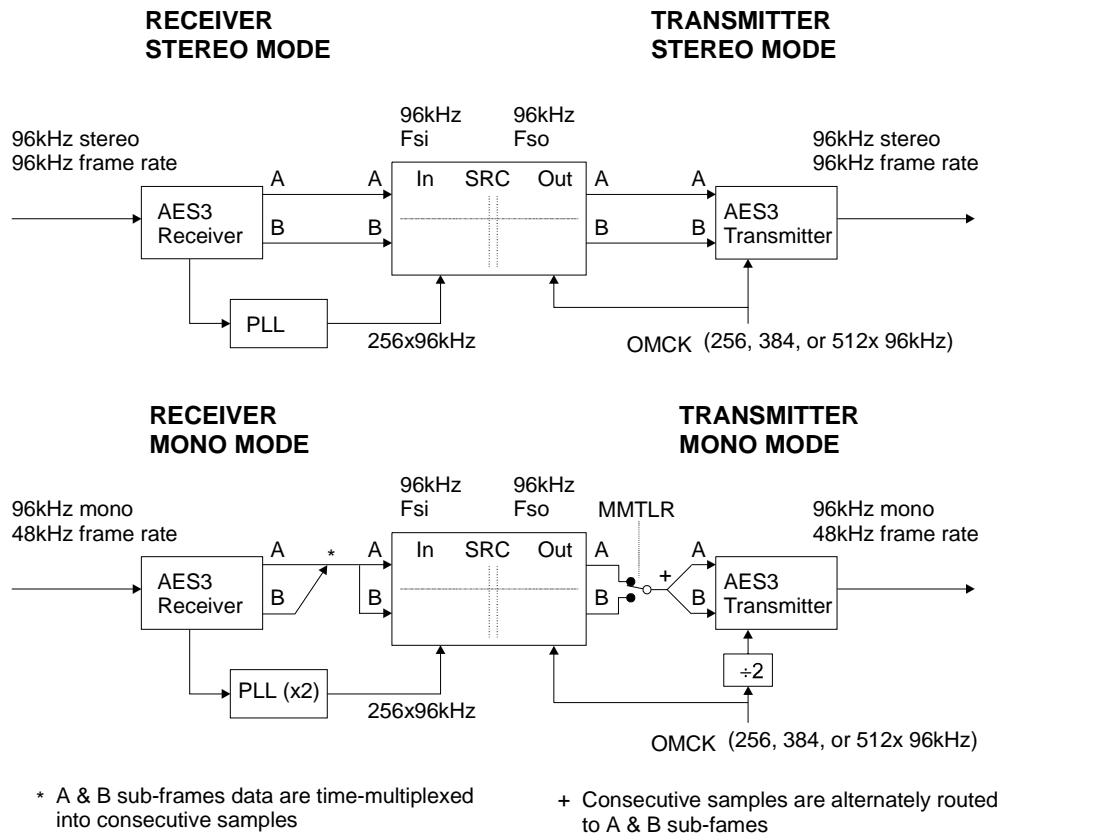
RECEIVER
STEREO MODE

TRANSMITTER
STEREO MODE

96kHz stereo
96kHz frame rate

A
B

AES3
Receiver

PLL

A
B

96kHz
Fsi

96kHz
Fso

In SRC Out

256x96kHz

A
B

A
B

AES3
Transmitter

96kHz stereo
96kHz frame rate

OMCK (256, 384, or 512x 96kHz)

RECEIVER
MONO MODE

TRANSMITTER
MONO MODE

96kHz mono
48kHz frame rate

A
B

*

AES3
Receiver

PLL (x2)

A
B

96kHz
Fsi

96kHz
Fso

In SRC Out

256x96kHz

MMTLR

A
B

+

A
B

AES3
Transmitter

÷2

96kHz mono
48kHz frame rate

OMCK (256, 384, or 512x 96kHz)

* A & B sub-frames data are time-multiplexed into consecutive samples

+ Consecutive samples are alternately routed to A & B sub-fames